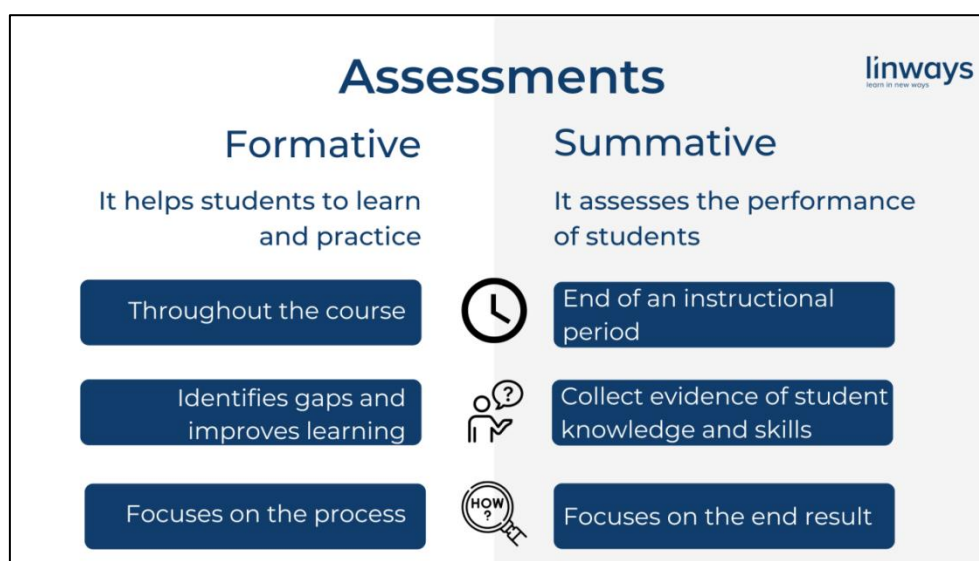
Assessments

linways
learn in new ways

Formative

It helps students to learn and practice

Throughout the course

Identifies gaps and improves learning

Focuses on the process

Summative

It assesses the performance of students

End of an instructional period

Collect evidence of student knowledge and skills

Focuses on the end result

HOW ?